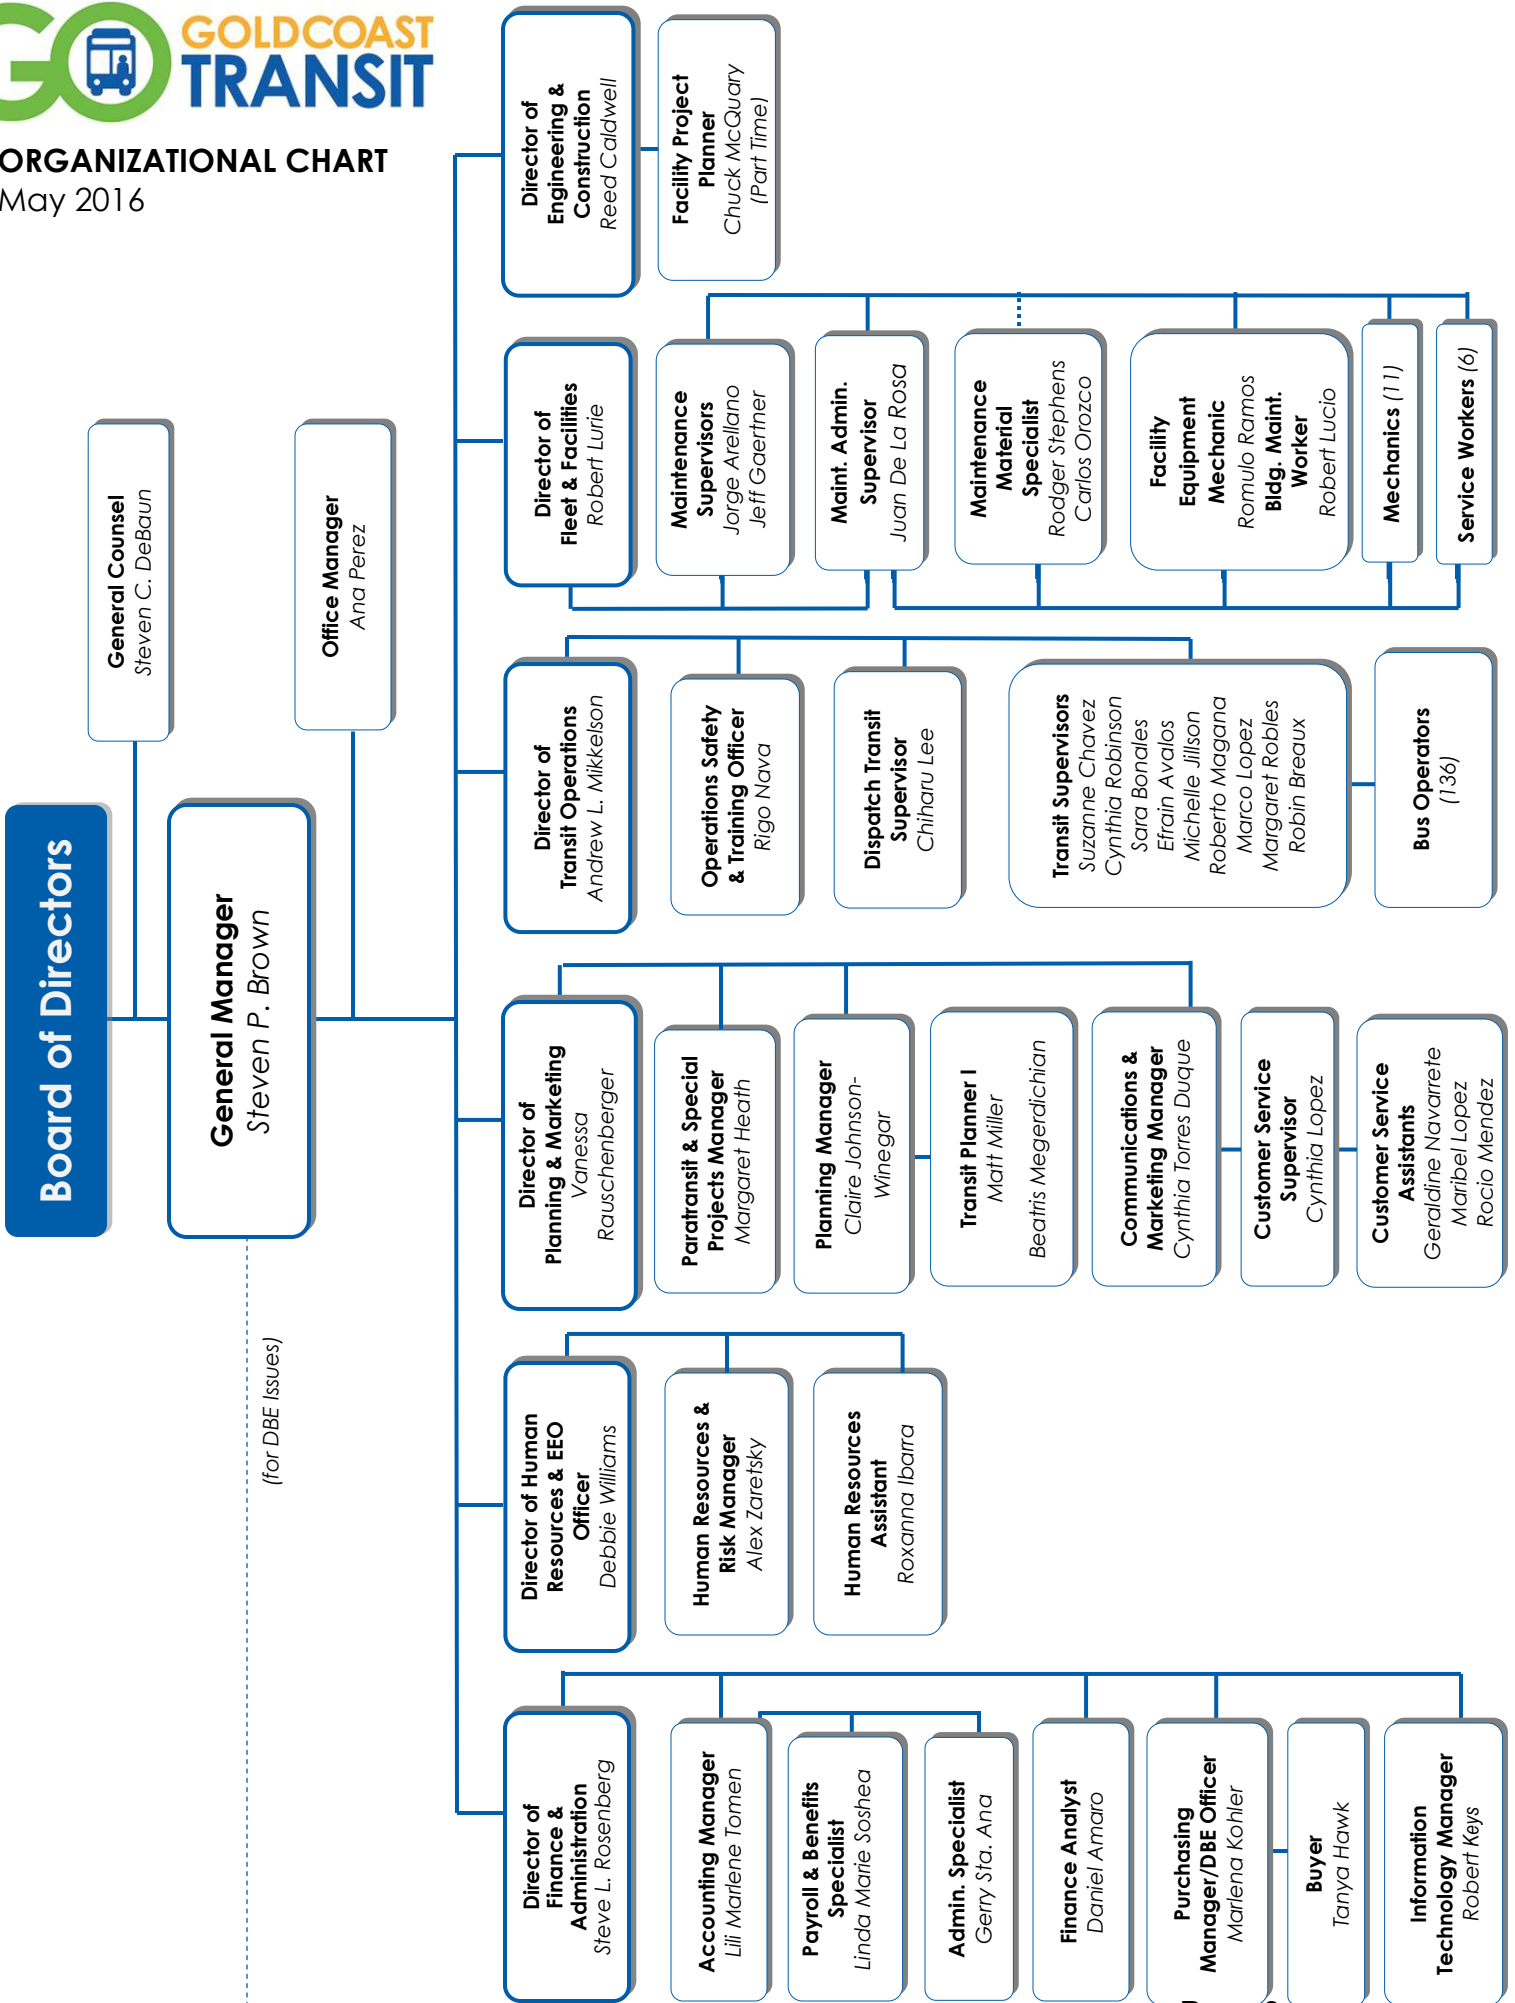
GO GOLDCOAST TRANSIT

ORGANIZATIONAL CHART
May 2016

Board of Directors

General Counsel
Steven C. DeBaun

Office Manager
Ana Perez

General Manager
Steven P. Brown

(for DBE Issues)

Director of Engineering & Construction
Reed Caldwell

Facility Project Planner
Chuck McQuary
(Part Time)

Director of Fleet & Facilities
Robert Lurie

Maintenance Supervisors
Jorge Arellano
Jeff Gaertner

Maint. Admin. Supervisor
Juan De La Rosa

Maintenance Material Specialist
Rodger Stephens
Carlos Orozco

Facility Equipment Mechanic
Romulo Ramos
Bldg. Maint. Worker
Robert Lucio

Mechanics (11)

Service Workers (6)

Director of Transit Operations
Andrew L. Mikkelson

Operations Safety & Training Officer
Rigo Nava

Dispatch Transit Supervisor
Chiharu Lee

Transit Supervisors
Suzanne Chavez
Cynthia Robinson
Sara Bonales
Efrain Avalos
Michelle Jillson
Roberto Magana
Marco Lopez
Margaret Robles
Robin Breaux

Bus Operators
(136)

Director of Planning & Marketing
Vanessa Rauschenberger

Paratransit & Special Projects Manager
Margaret Heath

Planning Manager
Claire Johnson-Winegar

Transit Planner I
Matt Miller
Beatris Megerdichian

Communications & Marketing Manager
Cynthia Torres Duque

Customer Service Supervisor
Cynthia Lopez

Customer Service Assistants
Geraldine Navarrete
Maribel Lopez
Rocio Mendez

Director of Human Resources & EEO Officer
Debbie Williams

Human Resources & Risk Manager
Alex Zaretsky

Human Resource Assistant
Roxanna Ibarra

Director of Finance & Administration
Steve L. Rosenberg

Accounting Manager
Lili Marlene Tomen

Payroll & Benefits Specialist
Linda Marie Soshea

Admin. Specialist
Gerry Sta. Ana

Finance Analyst
Daniel Amaro

Purchasing Manager/DBE Officer
Marlena Kohler

Buyer
Tanya Hawk

Information Technology Manager
Robert Keys